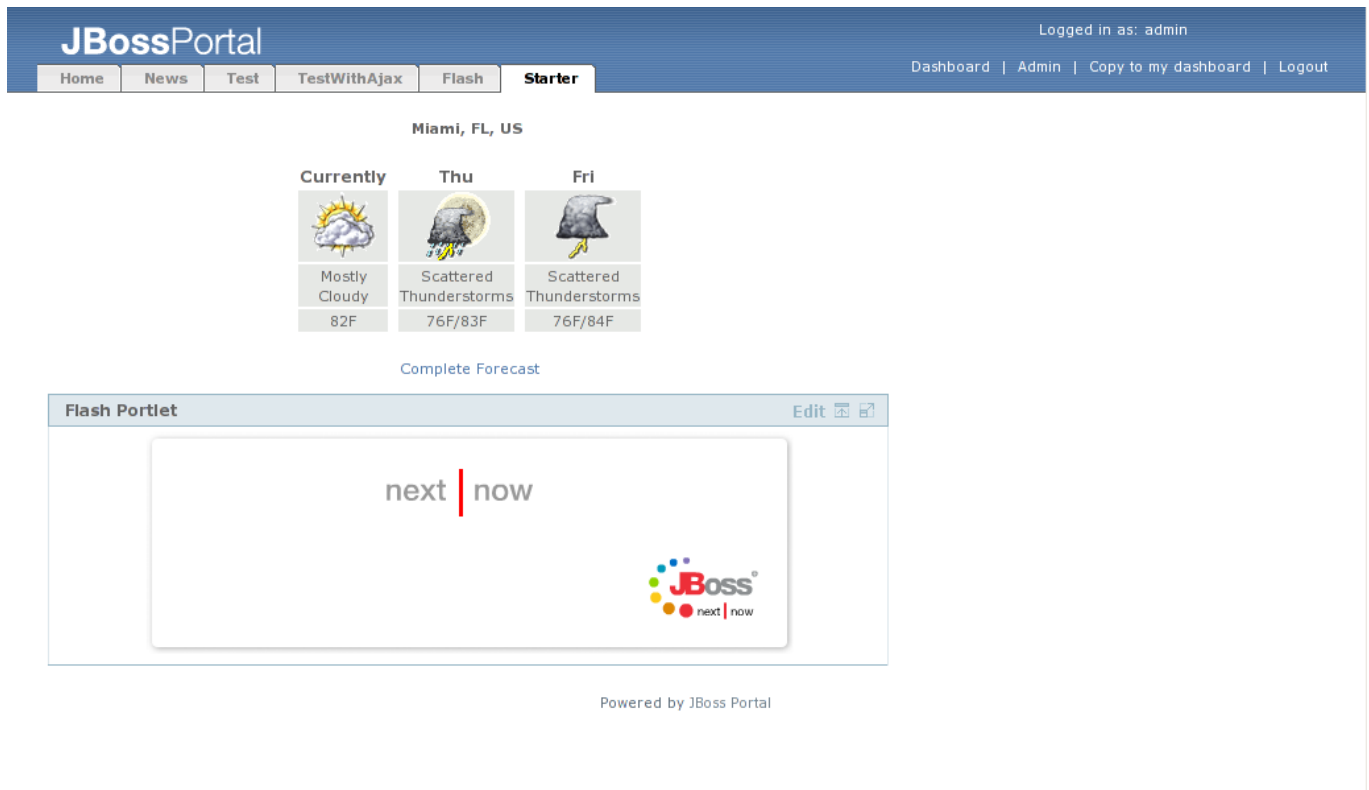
JBossPortal

Logged in as: admin

Home | News | Test | TestWithAjax | Flash | Starter

Dashboard | Admin | Copy to my dashboard | Logout

Miami, FL, US

| Currently | Thu | Fri |
|---|---|---|
| Mostly Cloudy | Scattered Thunderstorms | Scattered Thunderstorms |
| 82F | 76F/83F | 76F/84F |

Complete Forecast

Flash Portlet

Edit

next | now

JBoss

next | now

Powered by JBoss Portal